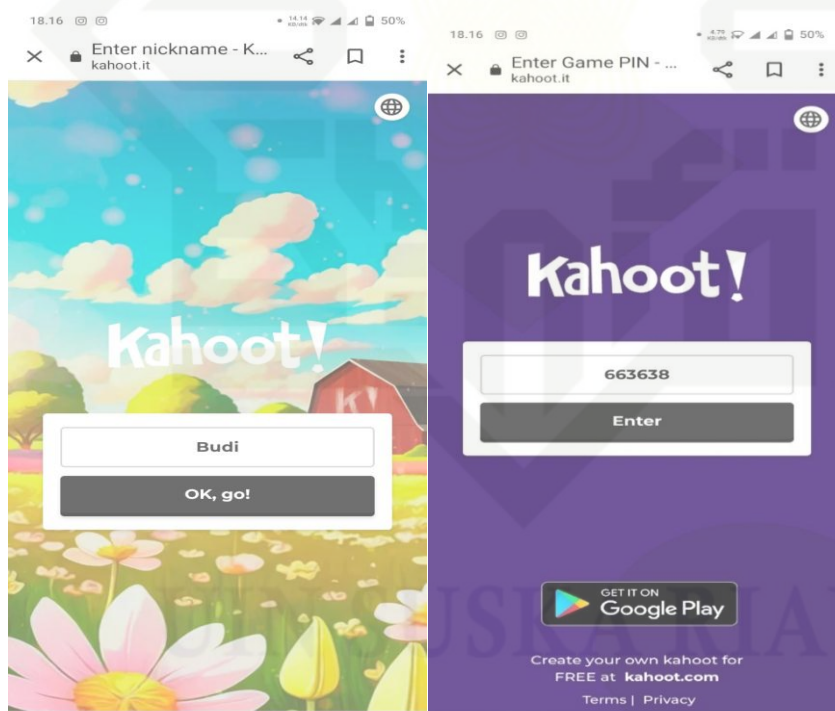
18.16

50%

Enter nickname - K...

kahoot.it

Kahoot!

K!

Budi

OK, go!

18.16

50%

Enter Game PIN - ...

kahoot.it

Kahoot!

663638

Enter

GET IT ON Google Play

Create your own kahoot for FREE at kahoot.com

Terms | Privacy